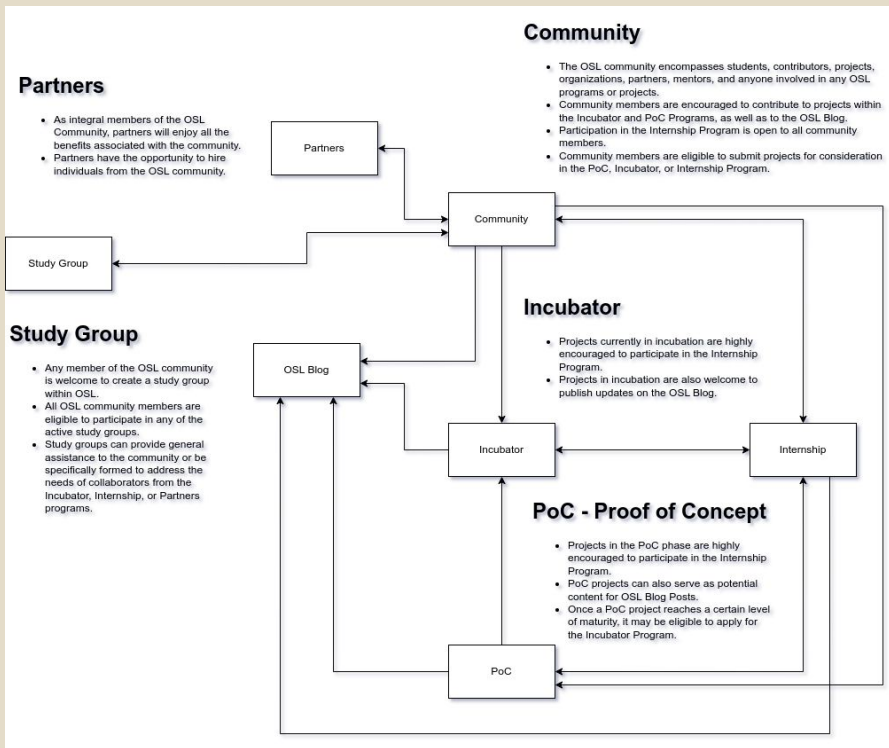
Community

- The OSL community encompasses students, contributors, projects, organizations, partners, mentors, and anyone involved in any OSL programs or projects.
- Community members are encouraged to contribute to projects within the Incubator and PoC Programs, as well as to the OSL Blog.
- Participation in the Internship Program is open to all community members.
- Community members are eligible to submit projects for consideration in the PoC, Incubator, or Internship Program.

Partners

- As integral members of the OSL Community, partners will enjoy all the benefits associated with the community.
- Partners have the opportunity to hire individuals from the OSL community.

Partners

Community

Study Group

Study Group

- Any member of the OSL community is welcome to create a study group within OSL.
- All OSL community members are eligible to participate in any of the active study groups.
- Study groups can provide general assistance to the community or be specifically formed to address the needs of collaborators from the Incubator, Internship, or Partners programs.

Incubator

- Projects currently in incubation are highly encouraged to participate in the Internship Program.
- Projects in incubation are also welcome to publish updates on the OSL Blog.

OSL Blog

Incubator

Internship

PoC - Proof of Concept

- Projects in the PoC phase are highly encouraged to participate in the Internship Program.
- PoC projects can also serve as potential content for OSL Blog Posts.
- Once a PoC project reaches a certain level of maturity, it may be eligible to apply for the Incubator Program.

PoC